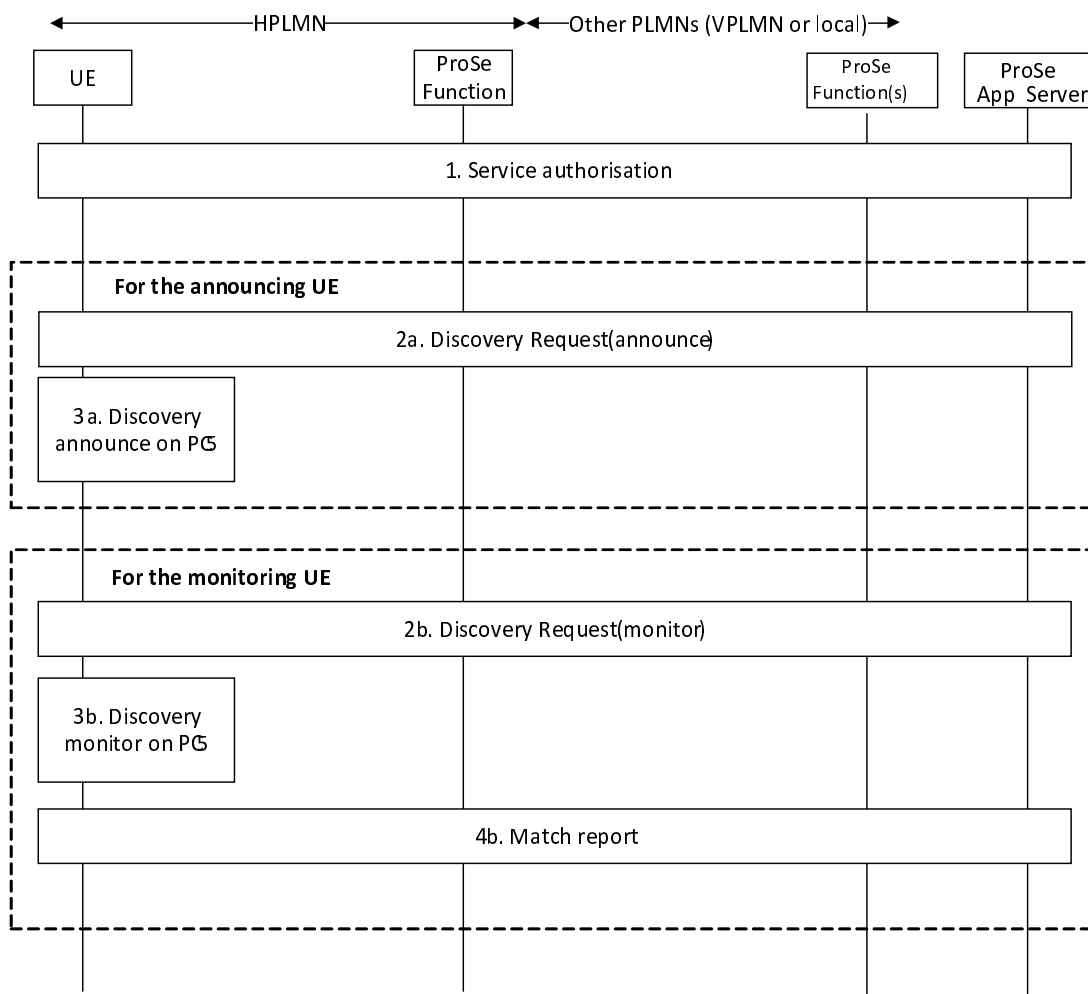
HPLMN

Other PLMNs (VPLMN or local)

UE

ProSe Function

ProSe Function(s)

ProSe App Server

1. Service authorisation

For the announcing UE

2a. Discovery Request(announce)

3a. Discovery announce on PC5

For the monitoring UE

2b. Discovery Request(monitor)

3b. Discovery monitor on PC5

4b. Match report